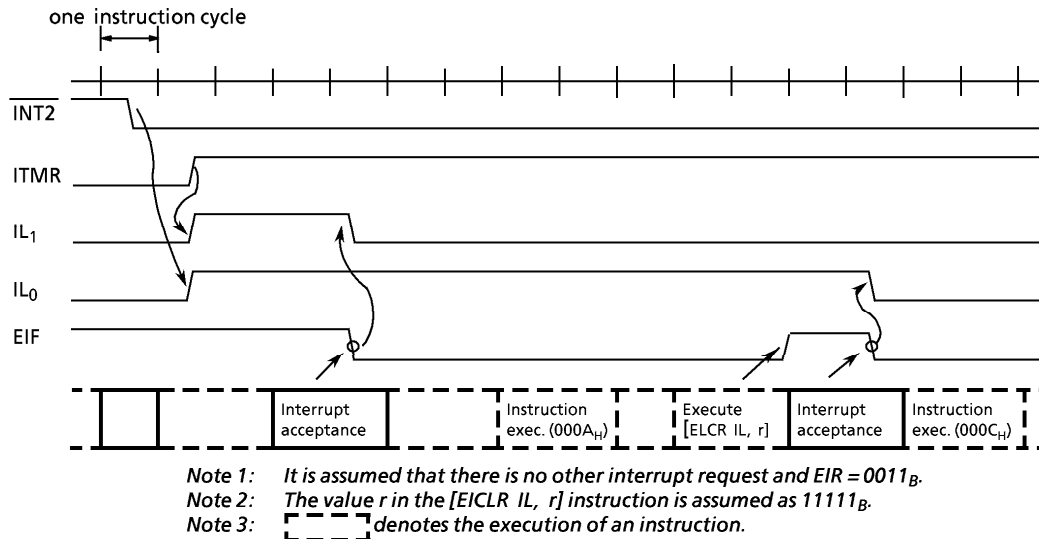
one instruction cycle

$\overline{INT2}$

ITMR

$IL_1$

$IL_0$

EIF

Interrupt acceptance

Instruction exec. ($000A_H$)

Execute [ELCR IL, r]

Interrupt acceptance

Instruction exec. ($000C_H$)

Note 1: It is assumed that there is no other interrupt request and EIR = $0011_B$.
Note 2: The value r in the [EICLR IL, r] instruction is assumed as $11111_B$.
Note 3: denotes the execution of an instruction.